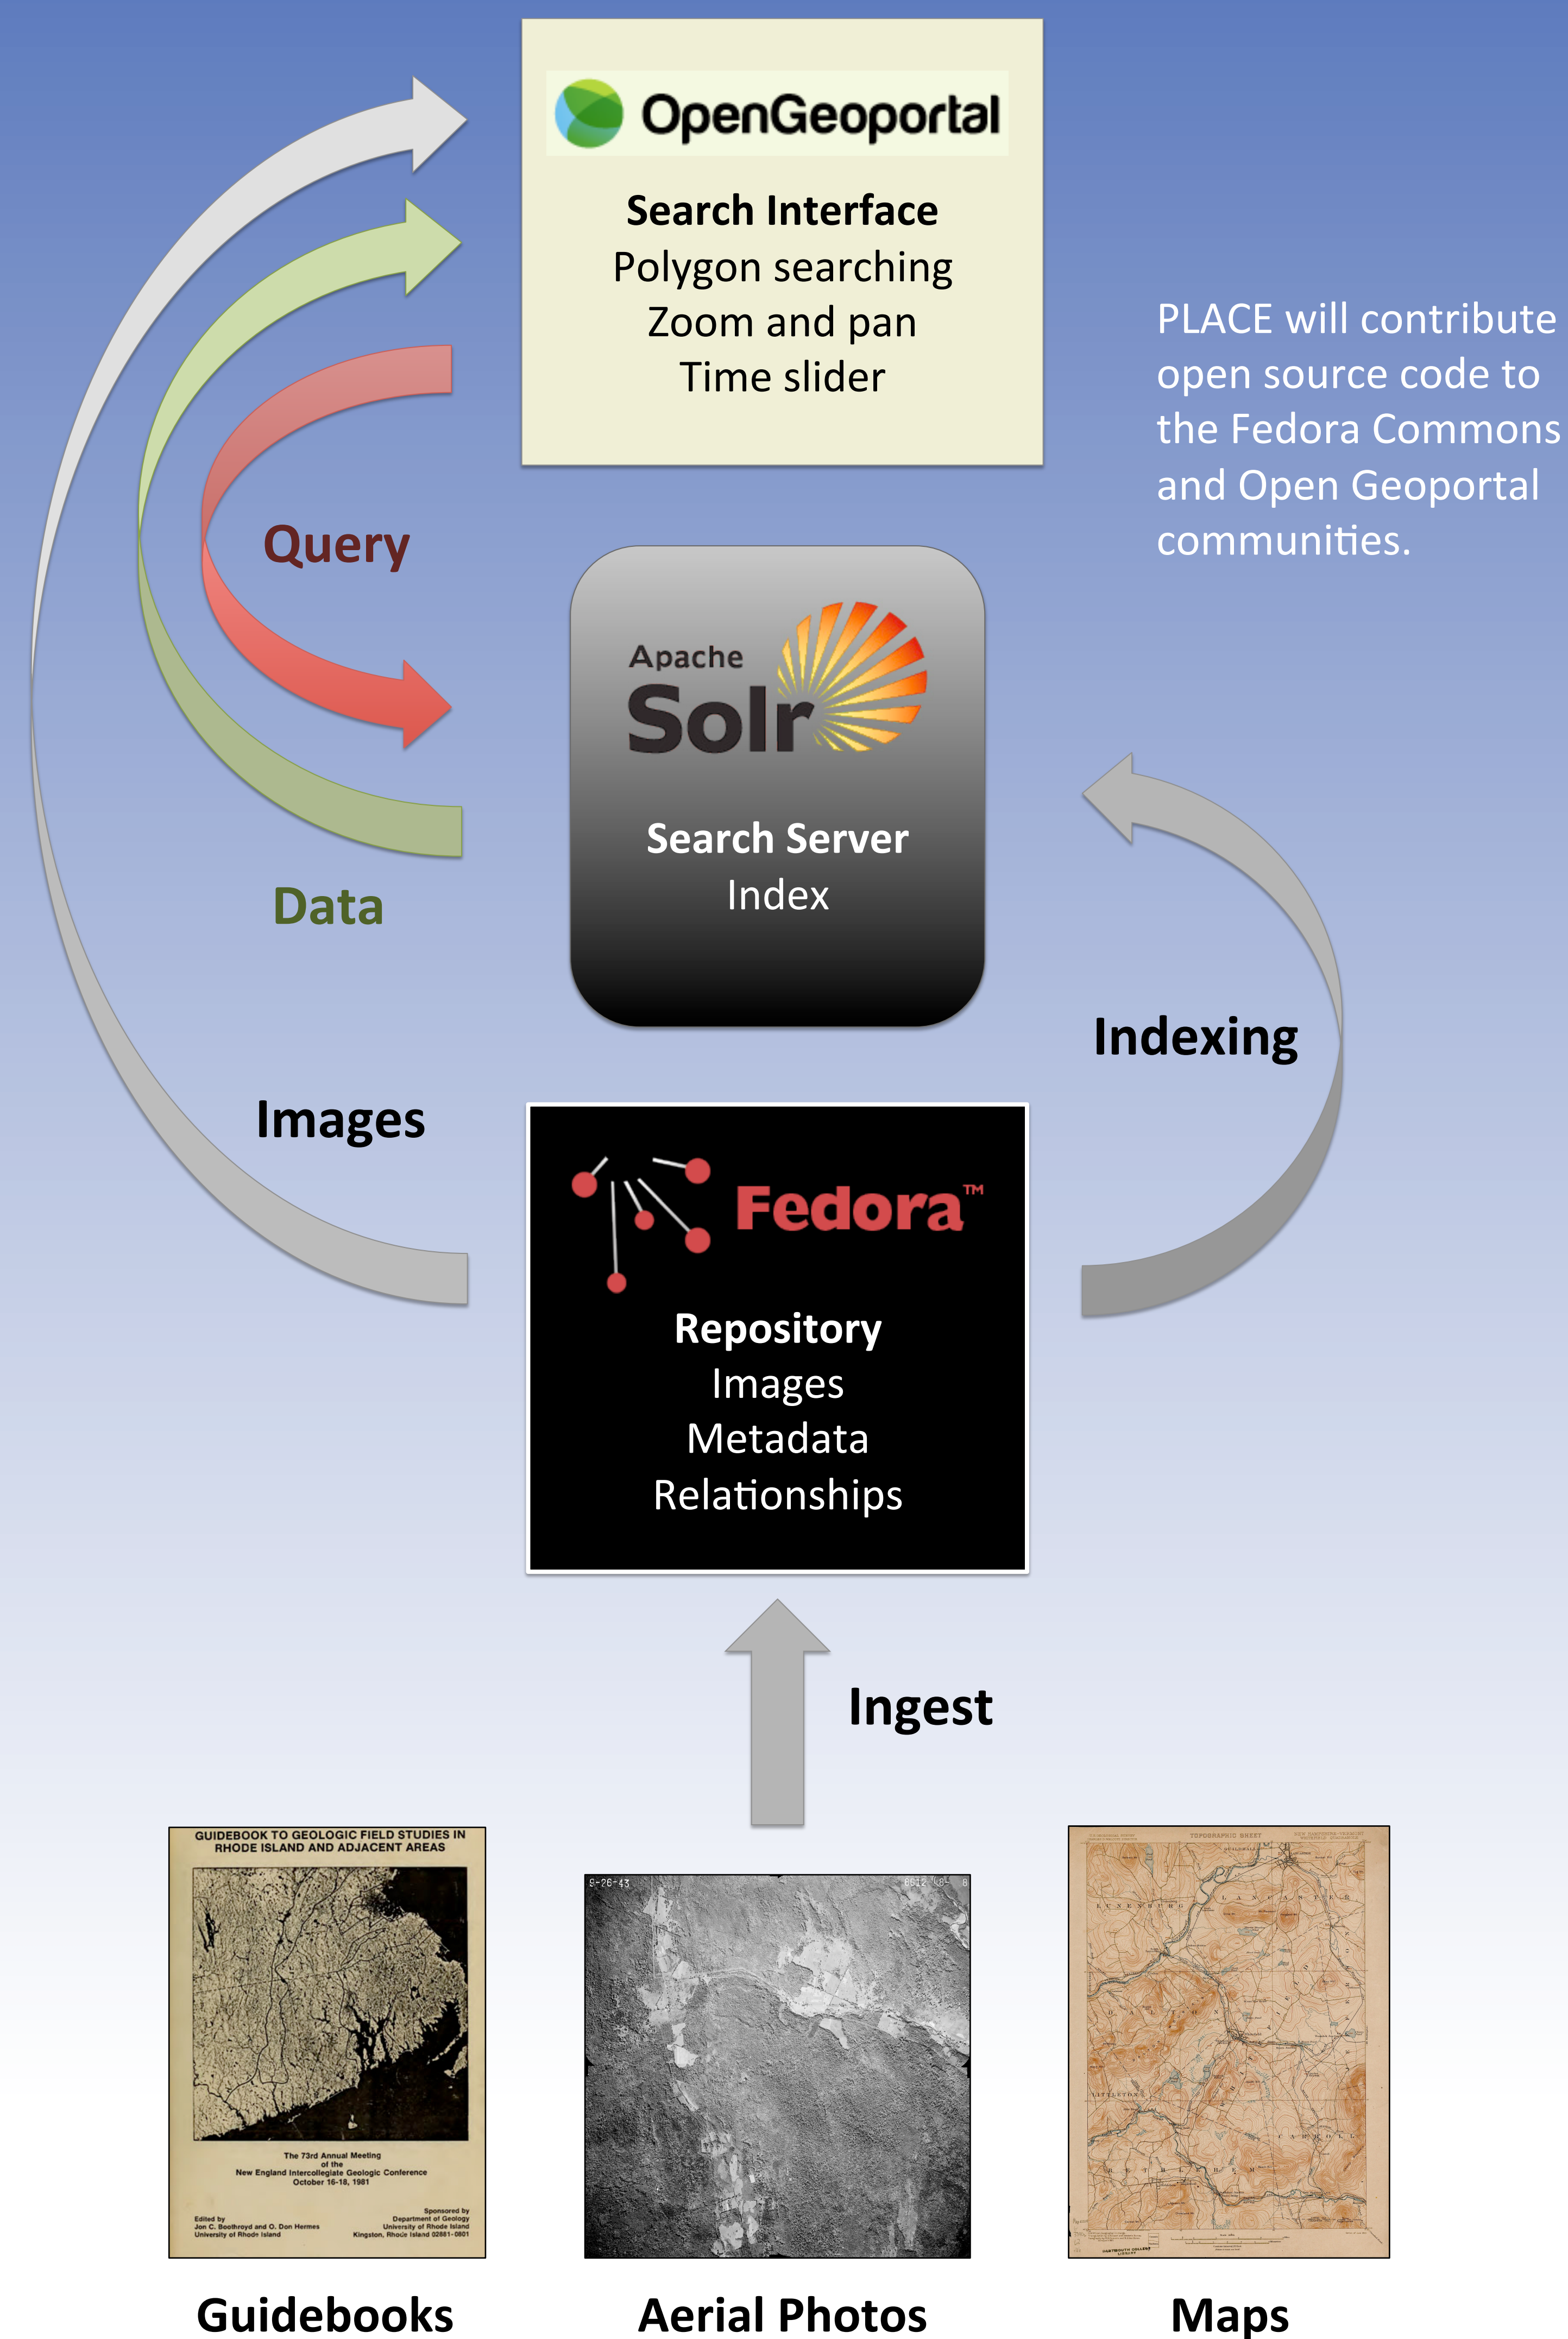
OpenGeoportal

**Search Interface**
Polygon searching
Zoom and pan
Time slider

PLACE will contribute open source code to the Fedora Commons and Open Geoportal communities.

Query

Data

Apache Solr

**Search Server**
Index

Indexing

Images

Fedora™

**Repository**
Images
Metadata
Relationships

Ingest

GUIDEBOOK TO GEOLOGIC FIELD STUDIES IN RHODE ISLAND AND ADJACENT AREAS

The 73rd Annual Meeting of the New England Intercollegiate Geologic Conference October 16-18, 1981

Edited by Jon C. Boothroyd and O. Don Hermes University of Rhode Island

Sponsored by Department of Geology University of Rhode Island Kingston, Rhode Island 02881-0801

9-26-43

TOPOGRAPHIC SHEET

Guidebooks

Aerial Photos

Maps